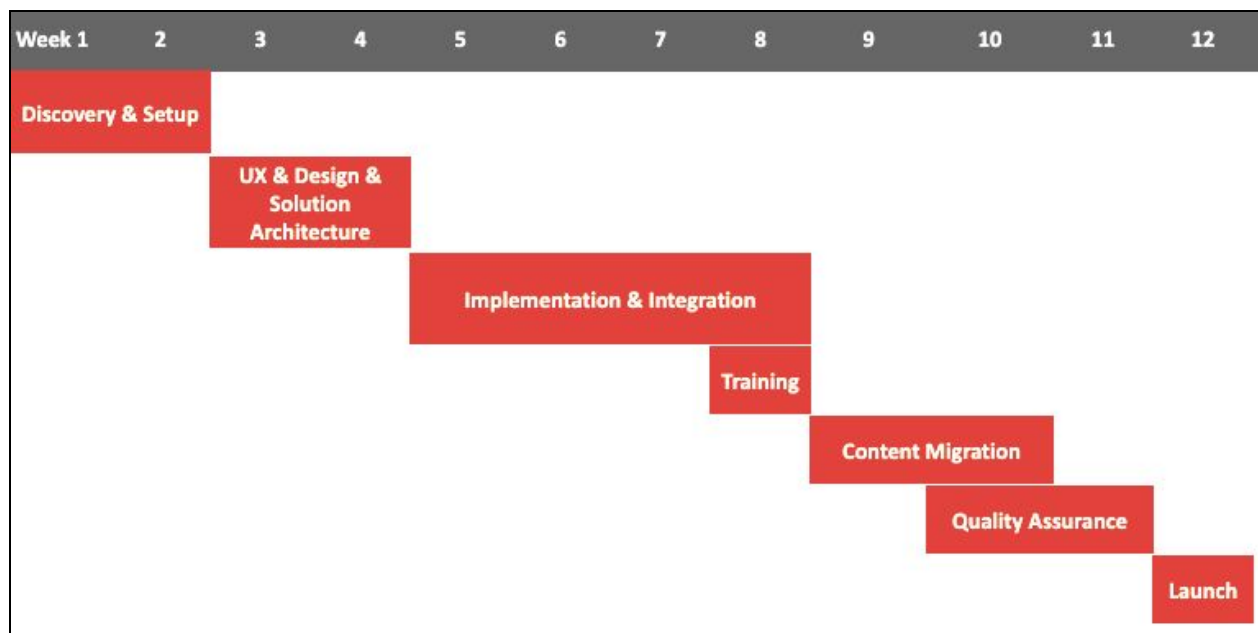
| Week 1 | 2 | 3 | 4 | 5 | 6 | 7 | 8 | 9 | 10 | 11 | 12 |
|---|---|---|---|---|---|---|---|---|---|---|---|

Discovery & Setup

UX & Design & Solution Architecture

Implementation & Integration

Training

Content Migration

Quality Assurance

Launch